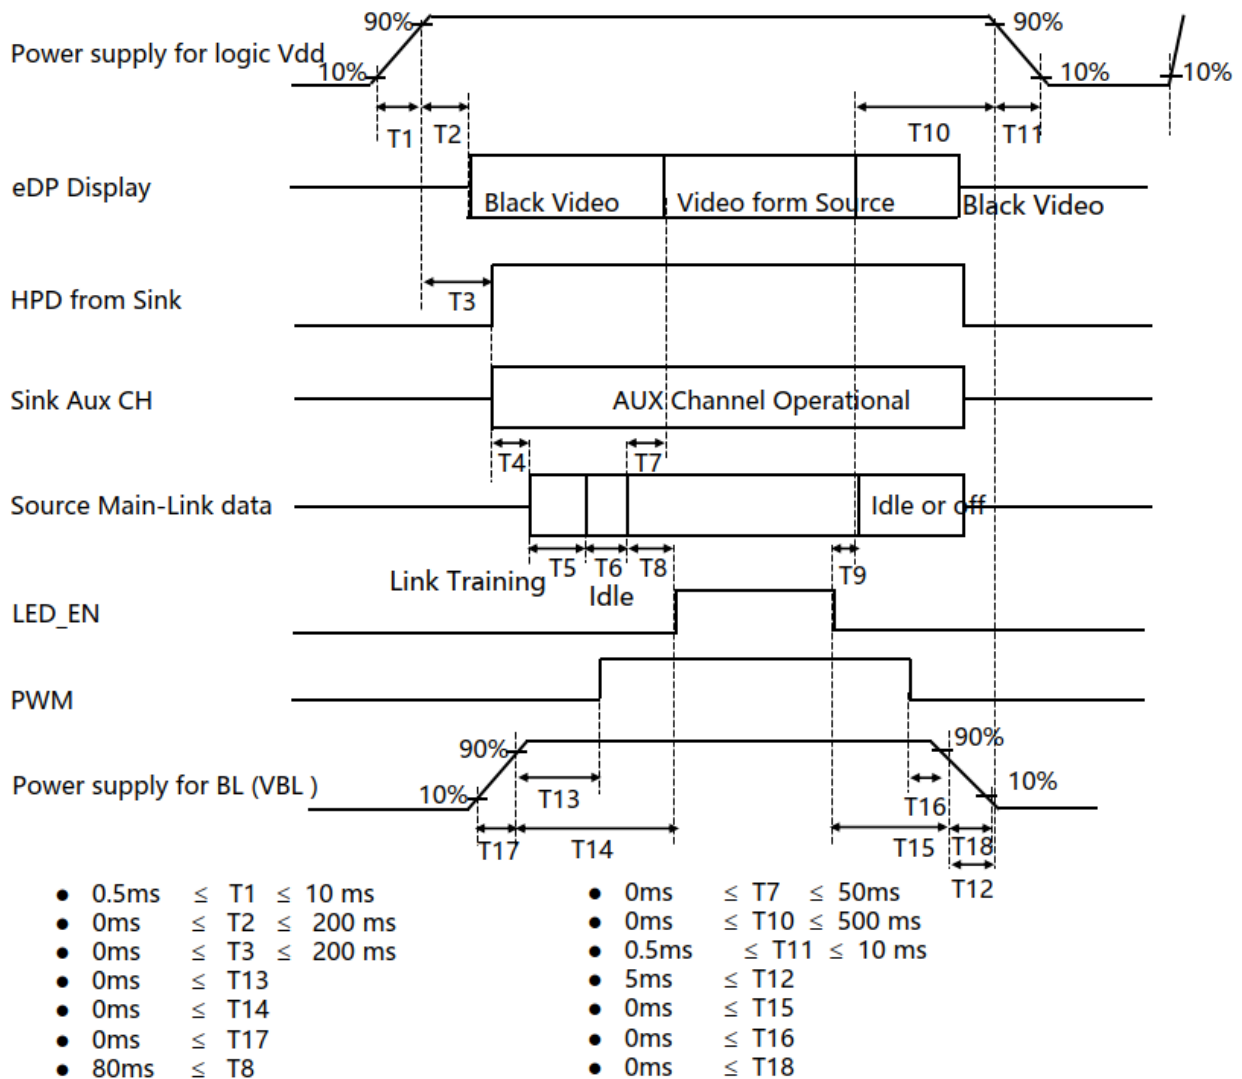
Power supply for logic Vdd
90%
10%
90%
10%
10%
T1
T2
T10
T11
eDP Display
Black Video
Video form Source
Black Video
HPD from Sink
T3
Sink Aux CH
AUX Channel Operational
T4
T7
Source Main-Link data
Idle or off
Link Training
T5
T6
T8
T9
Idle
LED_EN
PWM
90%
90%
Power supply for BL (VBL )
10%
10%
T13
T16
T17
T14
T15
T18
T12

- 0.5ms $\leq$ T1 $\leq$ 10 ms
- 0ms $\leq$ T2 $\leq$ 200 ms
- 0ms $\leq$ T3 $\leq$ 200 ms
- 0ms $\leq$ T13
- 0ms $\leq$ T14
- 0ms $\leq$ T17
- 80ms $\leq$ T8

- 0ms $\leq$ T7 $\leq$ 50ms
- 0ms $\leq$ T10 $\leq$ 500 ms
- 0.5ms $\leq$ T11 $\leq$ 10 ms
- 5ms $\leq$ T12
- 0ms $\leq$ T15
- 0ms $\leq$ T16
- 0ms $\leq$ T18